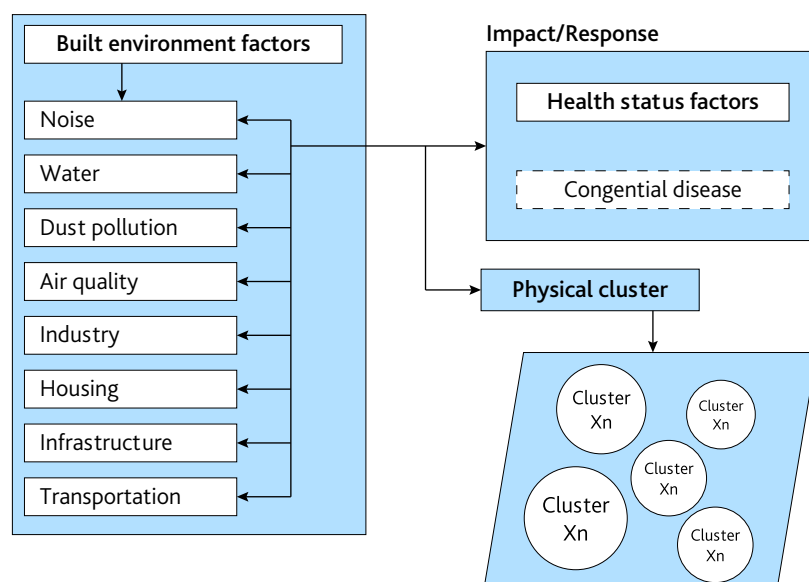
Built environment factors

Noise

Water

Dust pollution

Air quality

Industry

Housing

Infrastructure

Transportation

Impact/Response

Health status factors

Congential disease

Physical cluster

Cluster Xn

Cluster Xn

Cluster Xn

Cluster Xn

Cluster Xn